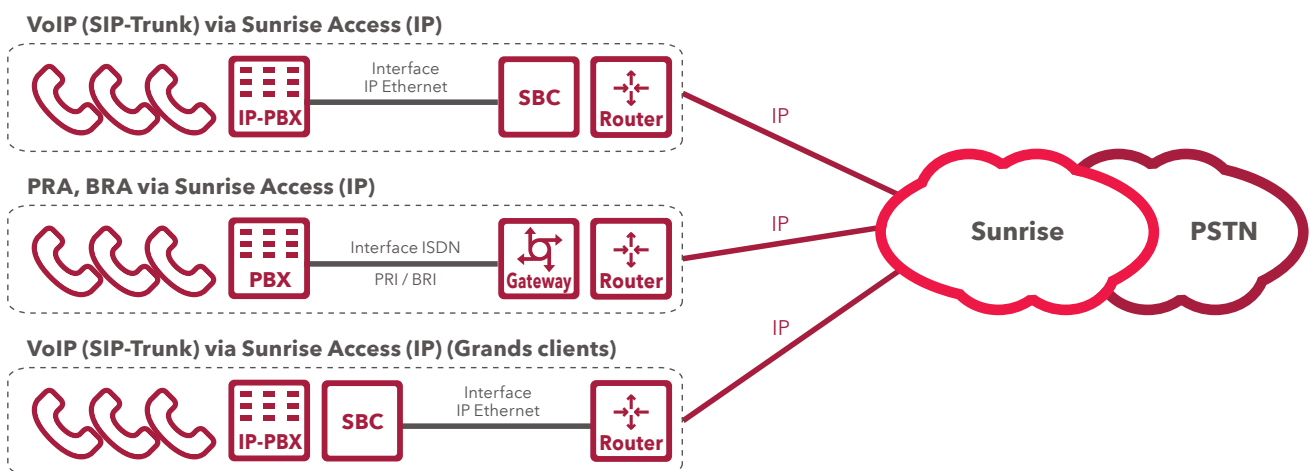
VoIP (SIP-Trunk) via Sunrise Access (IP)

IP-PBX

Interface
IP Ethernet

SBC

Router

IP

PRA, BRA via Sunrise Access (IP)

PBX

Interface ISDN

PRI / BRI

Gateway

Router

IP

Sunrise

PSTN

VoIP (SIP-Trunk) via Sunrise Access (IP) (Grands clients)

IP

IP-PBX

SBC

Interface
IP Ethernet

Router